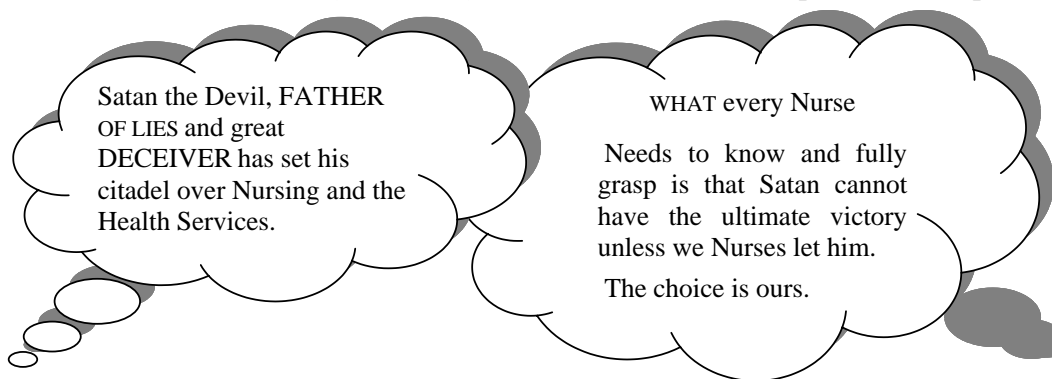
Satan the Devil, FATHER OF LIES and great DECEIVER has set his citadel over Nursing and the Health Services.

WHAT every Nurse

Needs to know and fully grasp is that Satan cannot have the ultimate victory unless we Nurses let him.

The choice is ours.